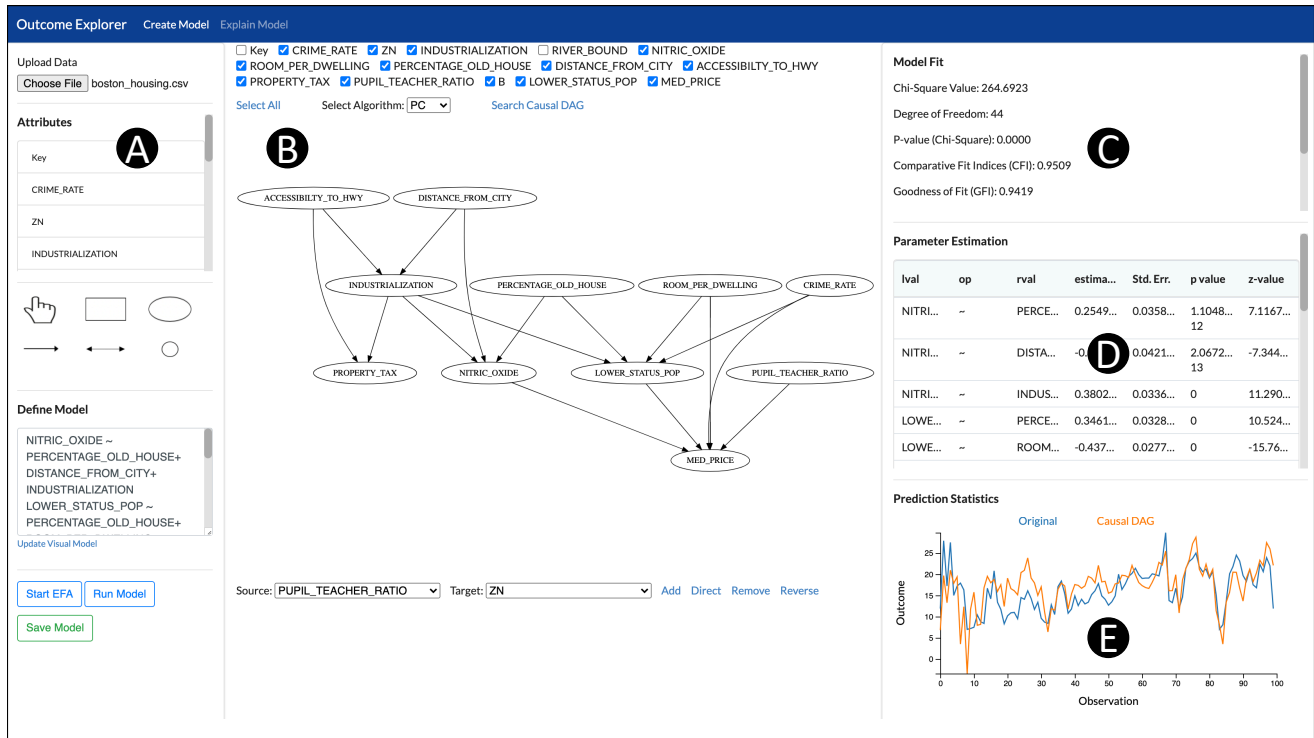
Outcome Explorer Create Model Explain Model

Upload Data
Choose File boston_housing.csv

Attributes
A
Key
CRIME_RATE
ZN
INDUSTRIALIZATION

Define Model
NITRIC_OXIDE ~
PERCENTAGE_OLD_HOUSE+
DISTANCE_FROM_CITY+
INDUSTRIALIZATION
LOWER_STATUS_POP ~
PERCENTAGE_OLD_HOUSE+
Update Visual Model

Start EFA Run Model
Save Model

Key CRIME_RATE ZN INDUSTRIALIZATION RIVER_BOUND NITRIC_OXIDE ROOM_PER_DWELLING PERCENTAGE_OLD_HOUSE DISTANCE_FROM_CITY ACCESSIBILTY_TO_HWY PROPERTY_TAX PUPIL_TEACHER_RATIO B LOWER_STATUS_POP MED_PRICE
Select All Select Algorithm: PC Search Causal DAG

B

ACCESSIBILTY_TO_HWY
DISTANCE_FROM_CITY
INDUSTRIALIZATION
PERCENTAGE_OLD_HOUSE
ROOM_PER_DWELLING
CRIME_RATE
PROPERTY_TAX
NITRIC_OXIDE
LOWER_STATUS_POP
PUPIL_TEACHER_RATIO
MED_PRICE

Source: PUPIL_TEACHER_RATIO Target: ZN Add Direct Remove Reverse

Model Fit
Chi-Square Value: 264.6923
Degree of Freedom: 44
P-value (Chi-Square): 0.0000
Comparative Fit Indices (CFI): 0.9509
Goodness of Fit (GFI): 0.9419
C

Parameter Estimation

| lval | op | rval | estima... | Std. Err. | p value | z-value |
|---|---|---|---|---|---|---|
| NITRI... | ~ | PERCE... | 0.2549... | 0.0358... | 1.1048... 12 | 7.1167... |
| NITRI... | ~ | DISTA... | -0.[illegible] | 0.0421... | 2.0672... 13 | -7.344... |
| NITRI... | ~ | INDUS... | 0.3802... | 0.0336... | 0 | 11.290... |
| LOWE... | ~ | PERCE... | 0.3461... | 0.0328... | 0 | 10.524... |
| LOWE... | ~ | ROOM... | -0.437... | 0.0277... | 0 | -15.76... |

D

Prediction Statistics
Original Causal DAG
Outcome
25
20
15
10
5
0
0 10 20 30 40 50 60 70 80 90 100
Observation
E